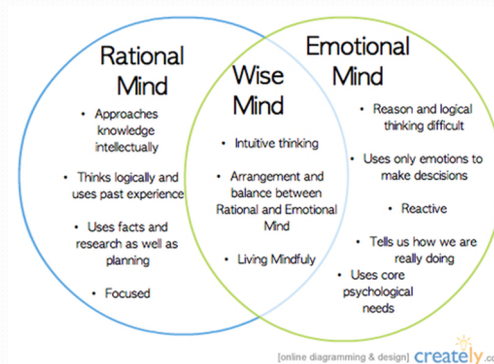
Rational Mind

• Approaches knowledge intellectually

• Thinks logically and uses past experience

• Uses facts and research as well as planning

• Focused

Wise Mind

• Intuitive thinking

• Arrangement and balance between Rational and Emotional Mind

• Living Mindfuly

Emotional Mind

• Reason and logical thinking difficult

• Uses only emotions to make descisions

• Reactive

• Tells us how we are really doing

• Uses core psychological needs

[online diagramming & design] creately.co